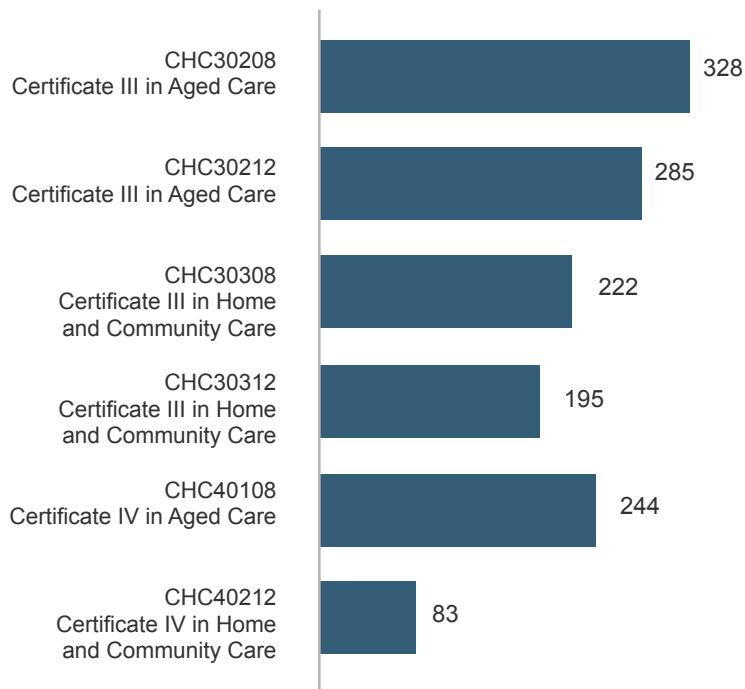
CHC30208
Certificate III in Aged Care
328

CHC30212
Certificate III in Aged Care
285

CHC30308
Certificate III in Home and Community Care
222

CHC30312
Certificate III in Home and Community Care
195

CHC40108
Certificate IV in Aged Care
244

CHC40212
Certificate IV in Home and Community Care
83